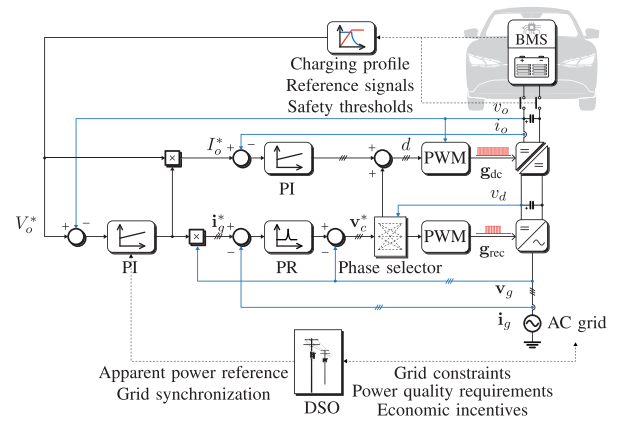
BMS

Charging profile
Reference signals
Safety thresholds

$v_o$
$i_o$

$I_o^*$

$d$

PWM

$\mathbf{g}_{\mathrm{dc}}$

$v_d$

PI

$V_o^*$

PI

$\mathbf{i}_g^*$

PR

$\mathbf{v}_c^*$

PWM

$\mathbf{g}_{\mathrm{rec}}$

Phase selector

$\mathbf{v}_g$

$\mathbf{i}_g$

AC grid

Apparent power reference
Grid synchronization

DSO

Grid constraints
Power quality requirements
Economic incentives